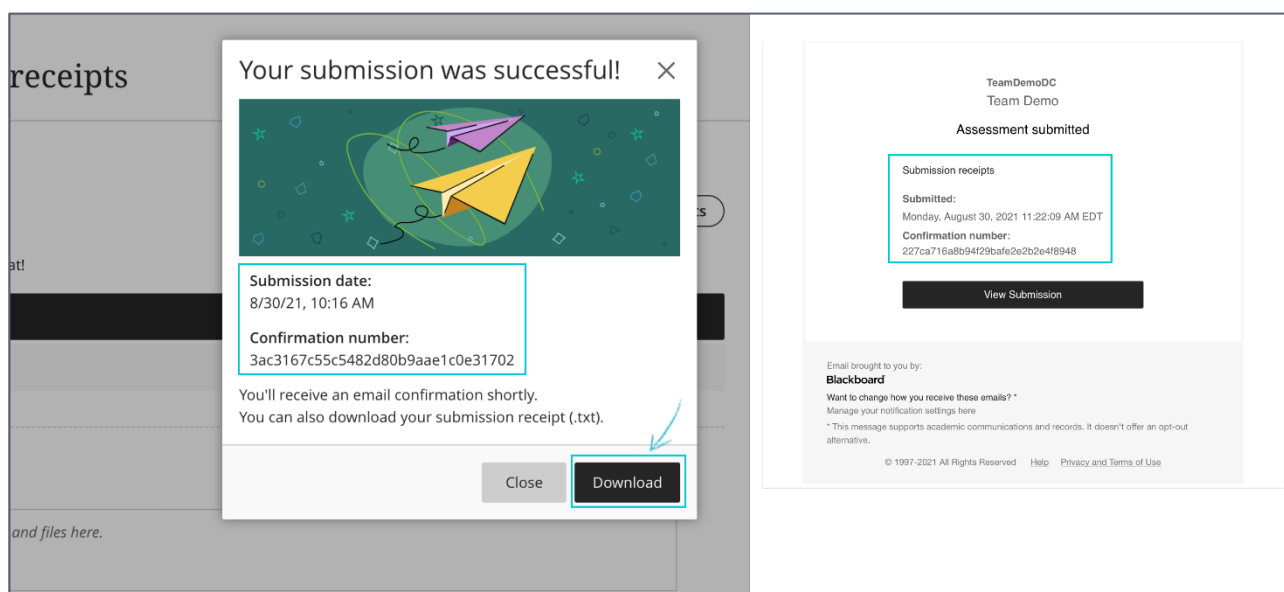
receipts

ts

at!

and files here.

Your submission was successful!

Submission date:
8/30/21, 10:16 AM

Confirmation number:
3ac3167c55c5482d80b9aae1c0e31702

You'll receive an email confirmation shortly.
You can also download your submission receipt (.txt).

Close

Download

TeamDemoDC
Team Demo

Assessment submitted

Submission receipts

Submitted:
Monday, August 30, 2021 11:22:09 AM EDT

Confirmation number:
227ca716a8b94f29bafe2e2b2e4f8948

View Submission

Email brought to you by:
Blackboard

Want to change how you receive these emails? *
Manage your notification settings here

* This message supports academic communications and records. It doesn't offer an opt-out alternative.

© 1997-2021 All Rights Reserved Help Privacy and Terms of Use